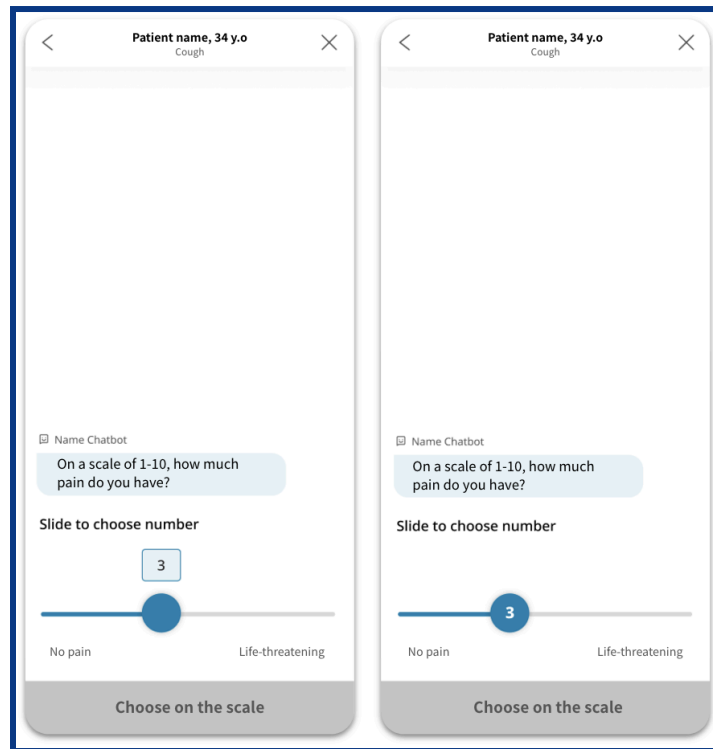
Patient name, 34 y.o
Cough

Name Chatbot

On a scale of 1-10, how much pain do you have?

Slide to choose number

3

No pain

Life-threatening

Choose on the scale

Patient name, 34 y.o
Cough

Name Chatbot

On a scale of 1-10, how much pain do you have?

Slide to choose number

3

No pain

Life-threatening

Choose on the scale